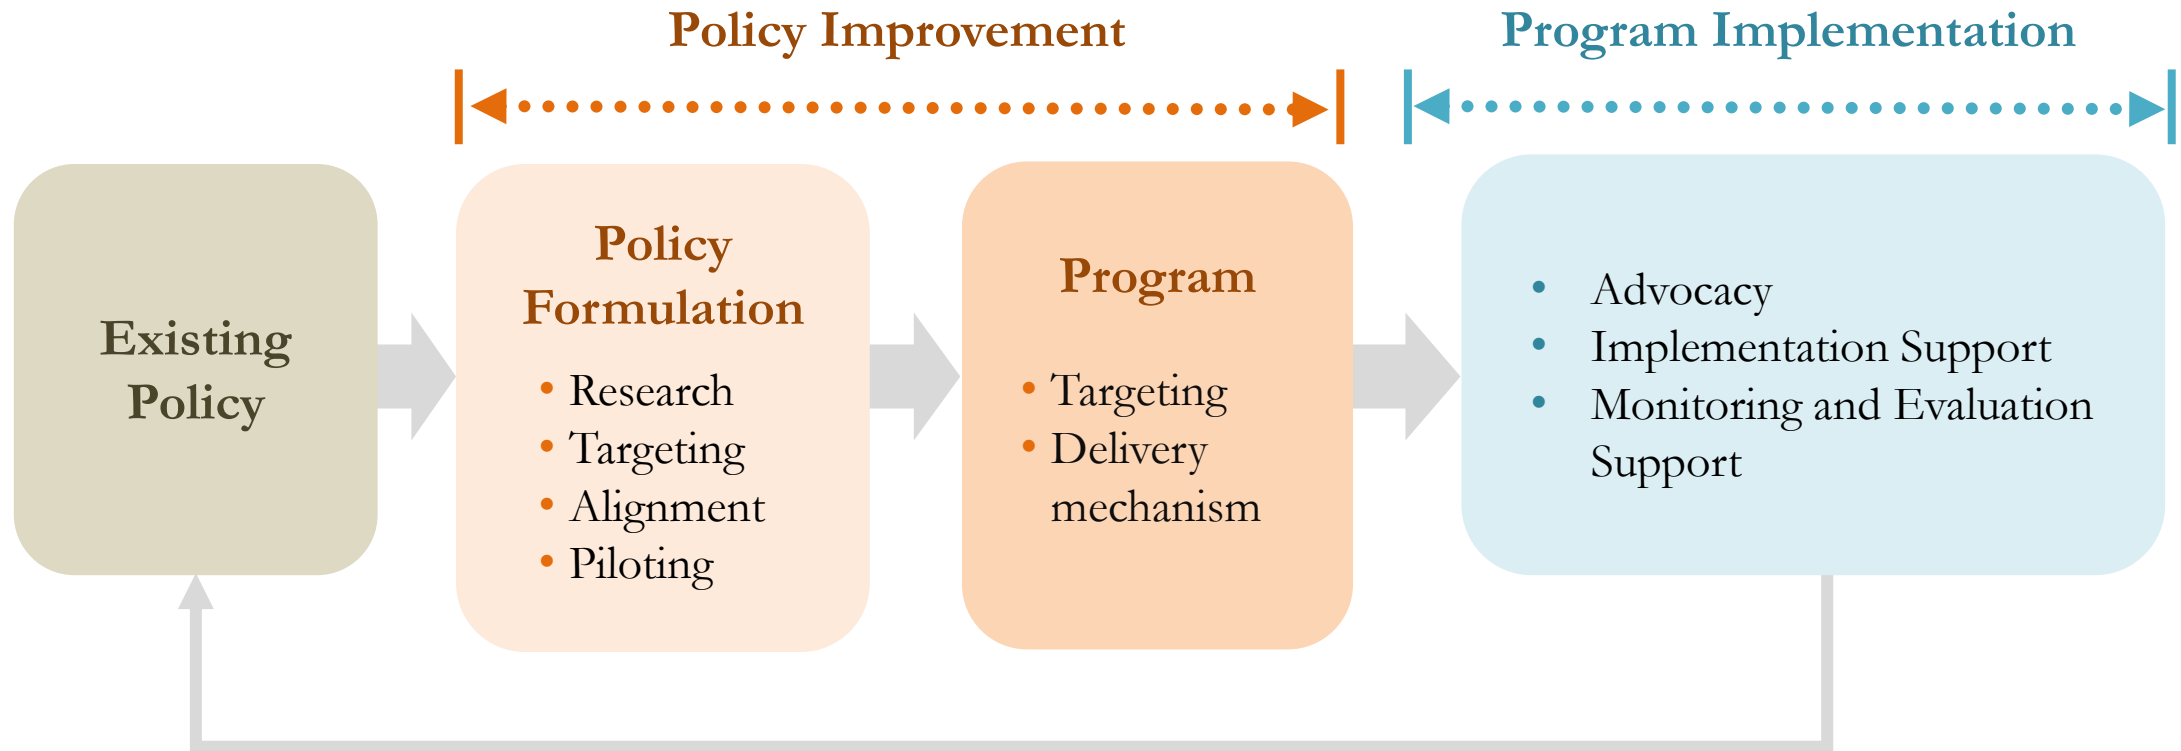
Policy Improvement

Program Implementation

Existing Policy

Policy Formulation

- Research
- Targeting
- Alignment
- Piloting

Program

- Targeting
- Delivery mechanism

- Advocacy
- Implementation Support
- Monitoring and Evaluation Support